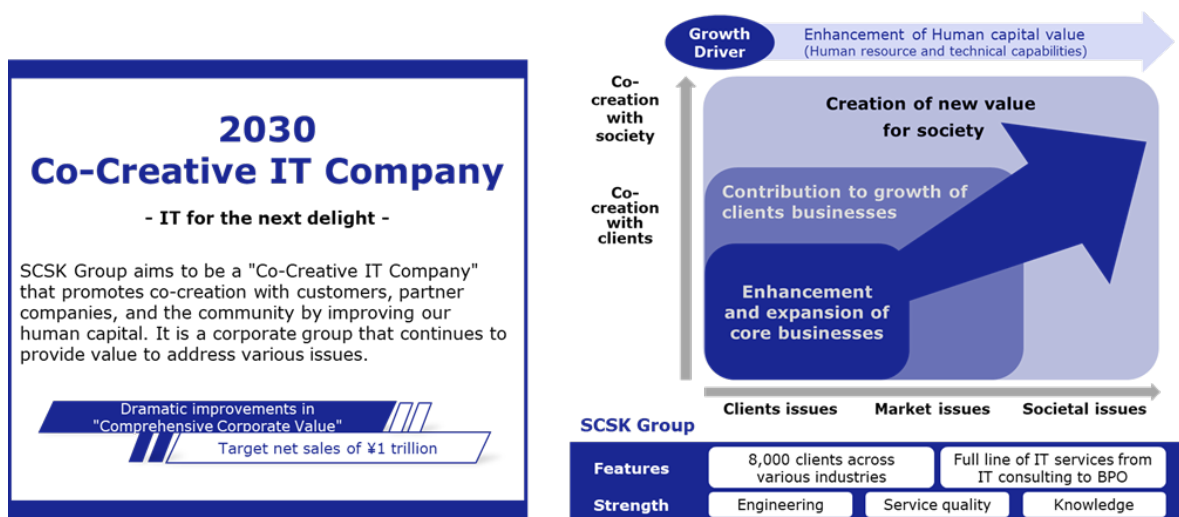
2030
Co-Creative IT Company

- IT for the next delight -

SCSK Group aims to be a "Co-Creative IT Company" that promotes co-creation with customers, partner companies, and the community by improving our human capital. It is a corporate group that continues to provide value to address various issues.

Dramatic improvements in "Comprehensive Corporate Value"

Target net sales of ¥1 trillion

Growth Driver

Enhancement of Human capital value
(Human resource and technical capabilities)

Co-creation with society

Co-creation with clients

Creation of new value for society

Contribution to growth of clients businesses

Enhancement and expansion of core businesses

Clients issues

Market issues

Societal issues

SCSK Group

| Features | 8,000 clients across various industries | Full line of IT services from IT consulting to BPO | |
|---|---|---|---|
| Strength | Engineering | Service quality | Knowledge |